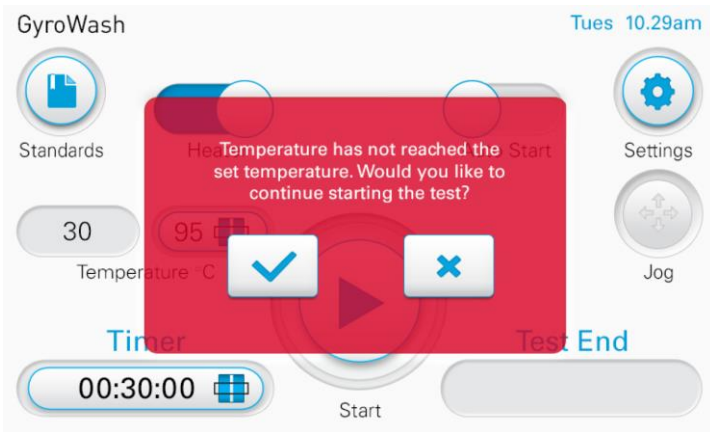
GyroWash

Tues 10.29am

Standards

Hea

Start

Settings

Temperature has not reached the set temperature. Would you like to continue starting the test?

30

95

Jog

Temperature C

Timer

Test End

00:30:00

Start